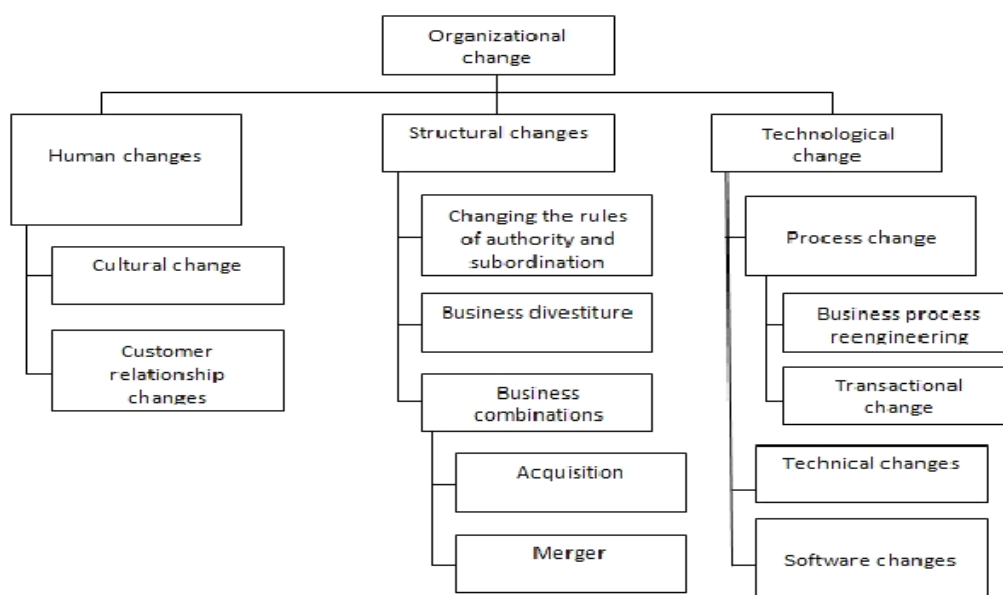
Organizational change

Human changes

Cultural change

Customer relationship changes

Structural changes

Changing the rules of authority and subordination

Business divestiture

Business combinations

Acquisition

Merger

Technological change

Process change

Business process reengineering

Transactional change

Technical changes

Software changes